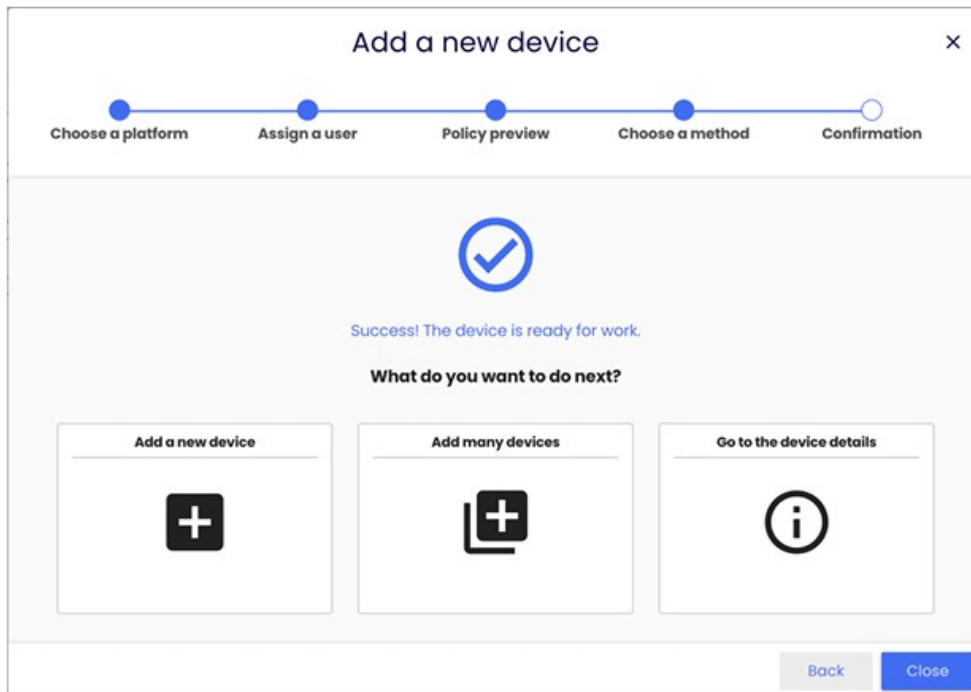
Add a new device

×

Choose a platform

Assign a user

Policy preview

Choose a method

Confirmation

Success! The device is ready for work.

What do you want to do next?

Add a new device

Add many devices

Go to the device details

Back

Close